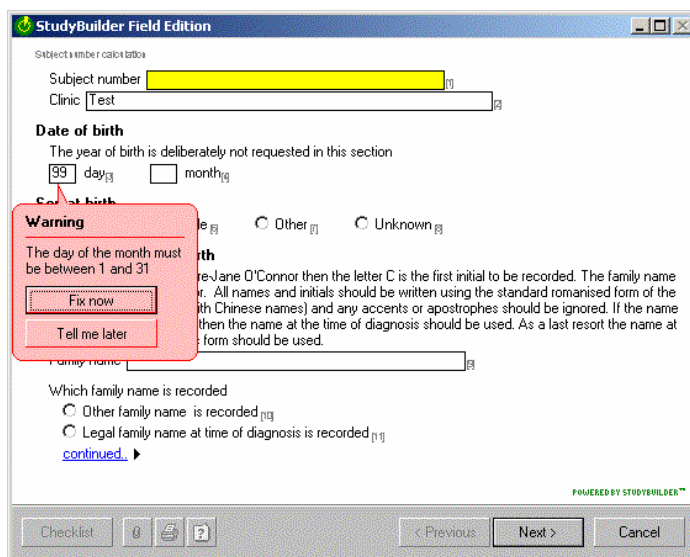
StudyBuilder Field Edition

Subject number calculation

Subject number [1]

Clinic Test [2]

Date of birth

The year of birth is deliberately not requested in this section

99 day[3] month[4]

Se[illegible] at birth

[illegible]le[5] Other[7] Unknown[8]

Warning

The day of the month must be between 1 and 31

Fix now

Tell me later

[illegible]rth

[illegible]re-Jane O'Connor then the letter C is the first initial to be recorded. The family name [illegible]r. All names and initials should be written using the standard romanised form of the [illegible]th Chinese names) and any accents or apostrophes should be ignored. If the name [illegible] then the name at the time of diagnosis should be used. As a last resort the name at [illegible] form should be used.

Family name [9]

Which family name is recorded

Other family name is recorded [10]

Legal family name at time of diagnosis is recorded [11]

continued..

POWERED BY STUDYBUILDER™

Checklist

< Previous

Next >

Cancel